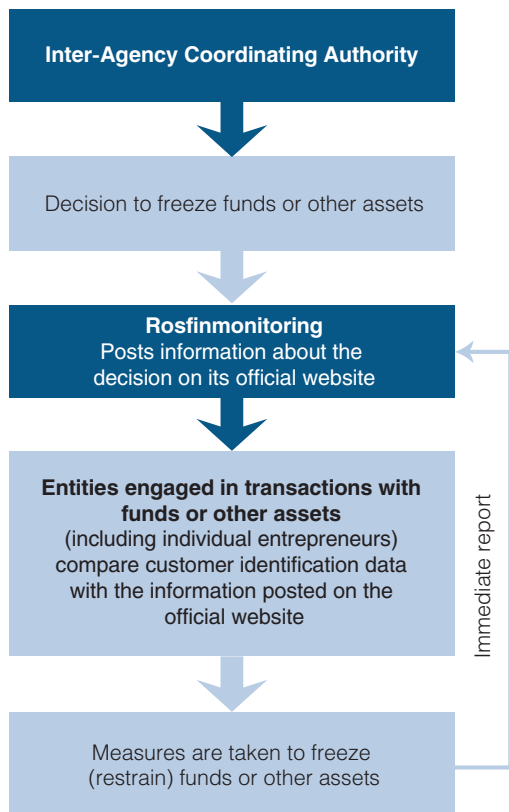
Inter-Agency Coordinating Authority

Decision to freeze funds or other assets

Rosfinmonitoring
Posts information about the decision on its official website

Entities engaged in transactions with funds or other assets
(including individual entrepreneurs) compare customer identification data with the information posted on the official website

Measures are taken to freeze (restrain) funds or other assets

Immediate report